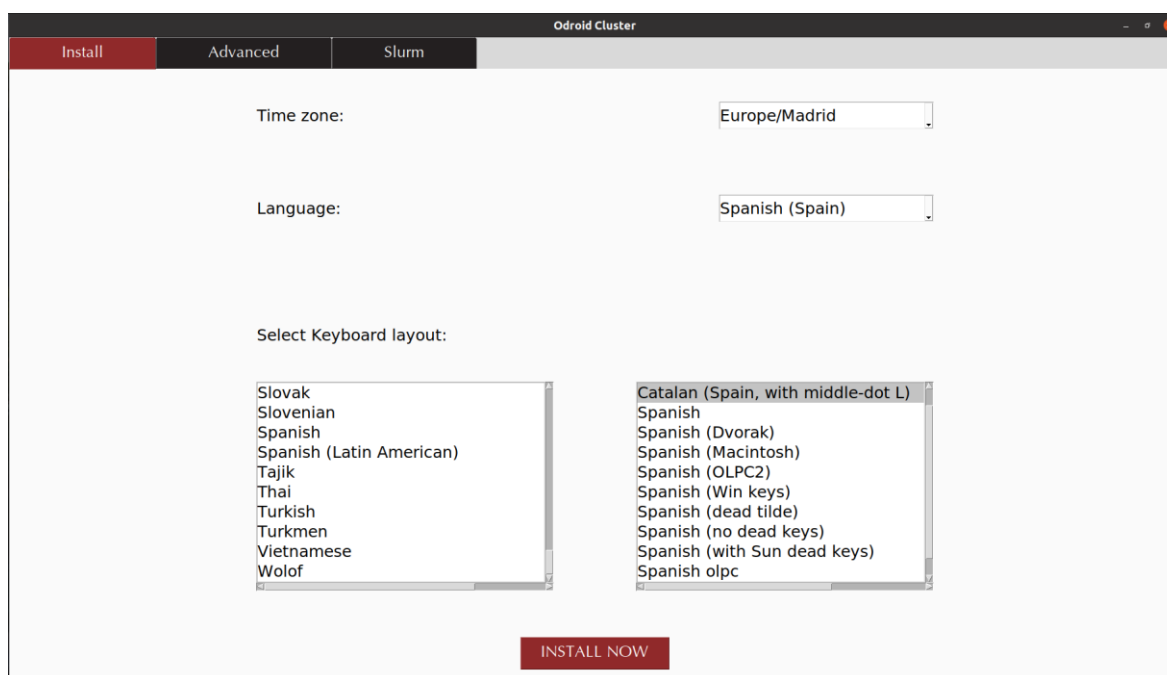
Odroid Cluster

Install
Advanced
Slurm

Time zone:
Europe/Madrid

Language:
Spanish (Spain)

Select Keyboard layout:

Slovak
Slovenian
Spanish
Spanish (Latin American)
Tajik
Thai
Turkish
Turkmen
Vietnamese
Wolof

Catalan (Spain, with middle-dot L)
Spanish
Spanish (Dvorak)
Spanish (Macintosh)
Spanish (OLPC2)
Spanish (Win keys)
Spanish (dead tilde)
Spanish (no dead keys)
Spanish (with Sun dead keys)
Spanish olpc

INSTALL NOW